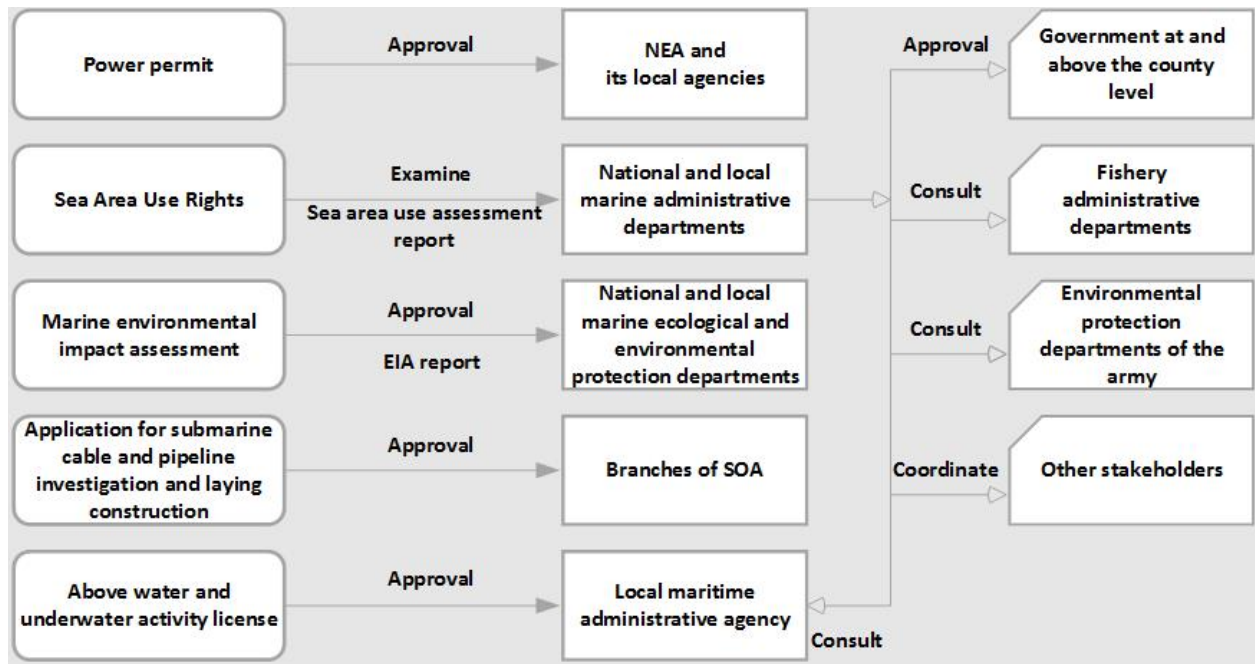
Power permit

Approval

NEA and its local agencies

Sea Area Use Rights

Examine

Sea area use assessment report

National and local marine administrative departments

Marine environmental impact assessment

Approval

EIA report

National and local marine ecological and environmental protection departments

Application for submarine cable and pipeline investigation and laying construction

Approval

Branches of SOA

Above water and underwater activity license

Approval

Local maritime administrative agency

Approval

Government at and above the county level

Consult

Fishery administrative departments

Consult

Environmental protection departments of the army

Coordinate

Other stakeholders

Consult